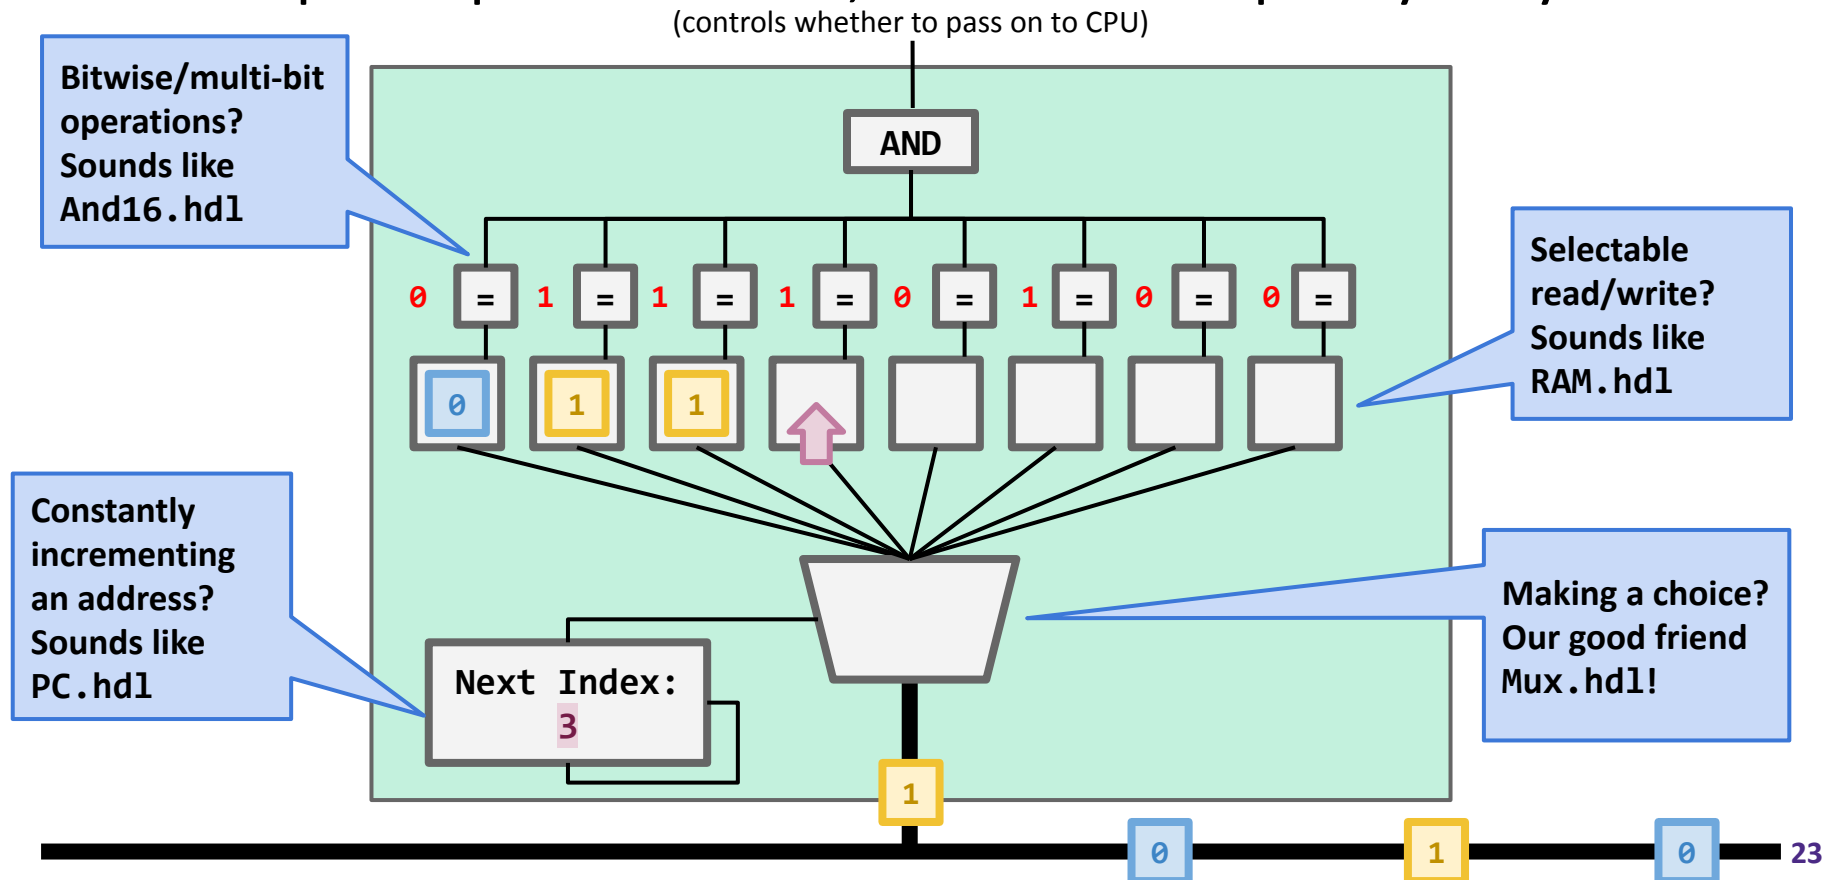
(controls whether to pass on to CPU)

Bitwise/multi-bit operations? Sounds like And16.hdl

AND

0 = 1 = 1 = 1 = 0 = 1 = 0 = 0 =

0 1 1

Selectable read/write? Sounds like RAM.hdl

Constantly incrementing an address? Sounds like PC.hdl

Next Index: 3

Making a choice? Our good friend Mux.hdl!

1

0 1 0

23